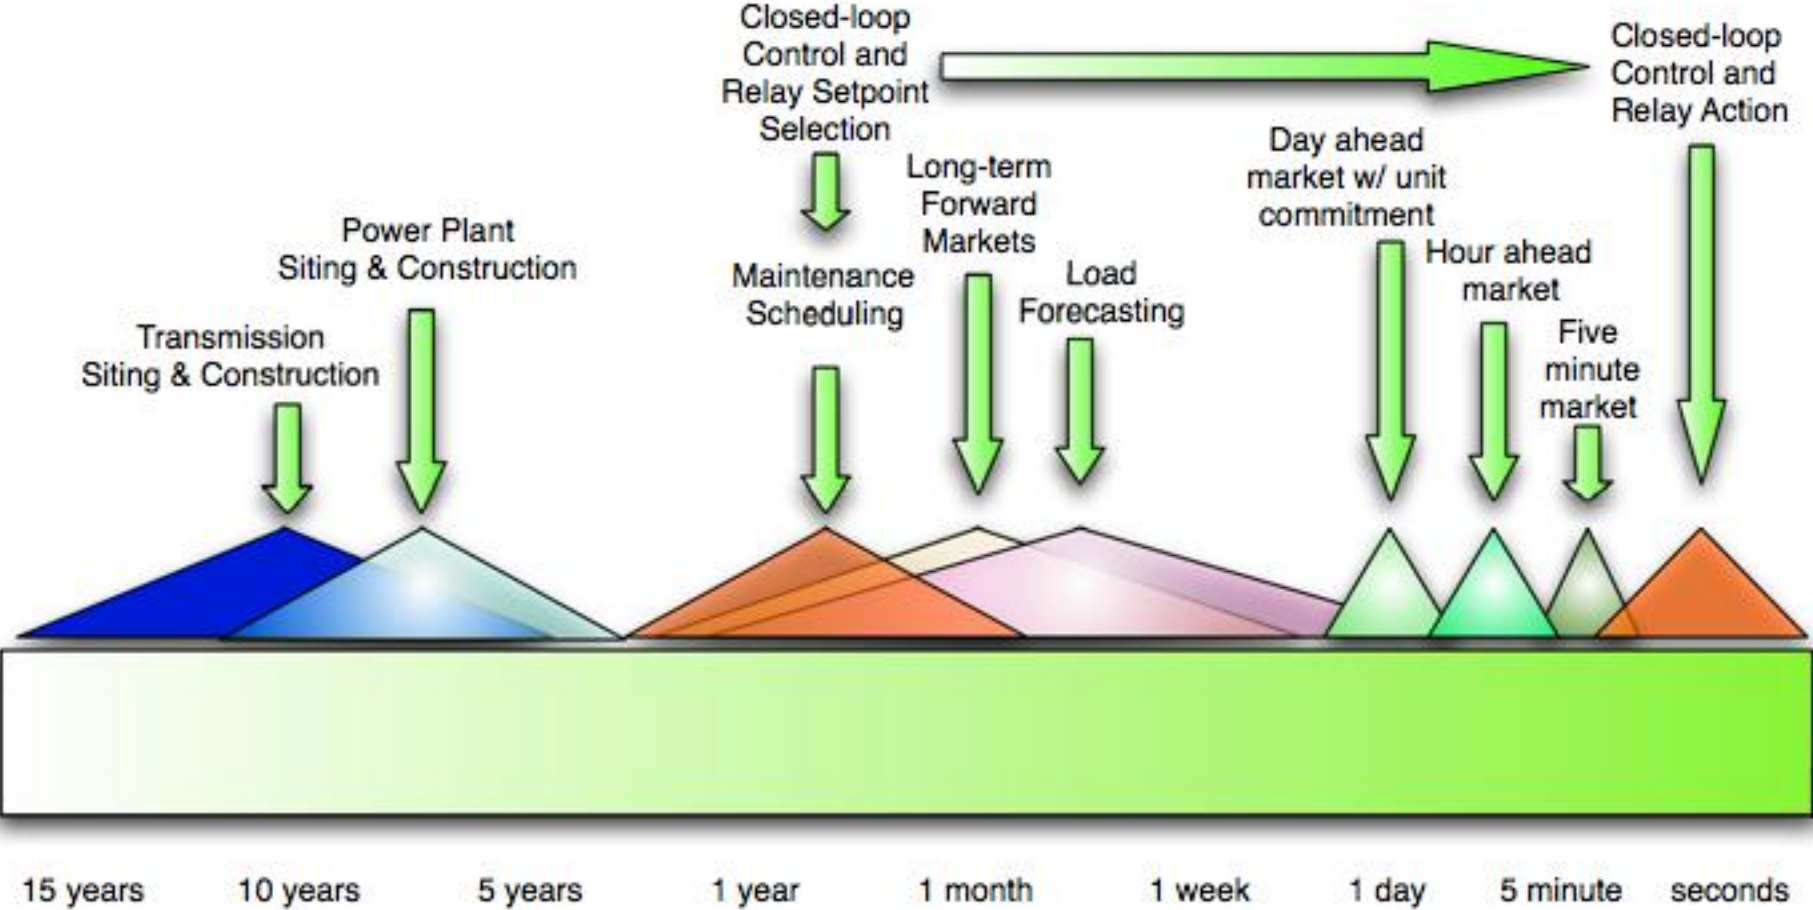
Closed-loop Control and Relay Setpoint Selection

Closed-loop Control and Relay Action

Power Plant Siting & Construction

Transmission Siting & Construction

Maintenance Scheduling

Long-term Forward Markets

Load Forecasting

Day ahead market w/ unit commitment

Hour ahead market

Five minute market

15 years 10 years 5 years 1 year 1 month 1 week 1 day 5 minute seconds